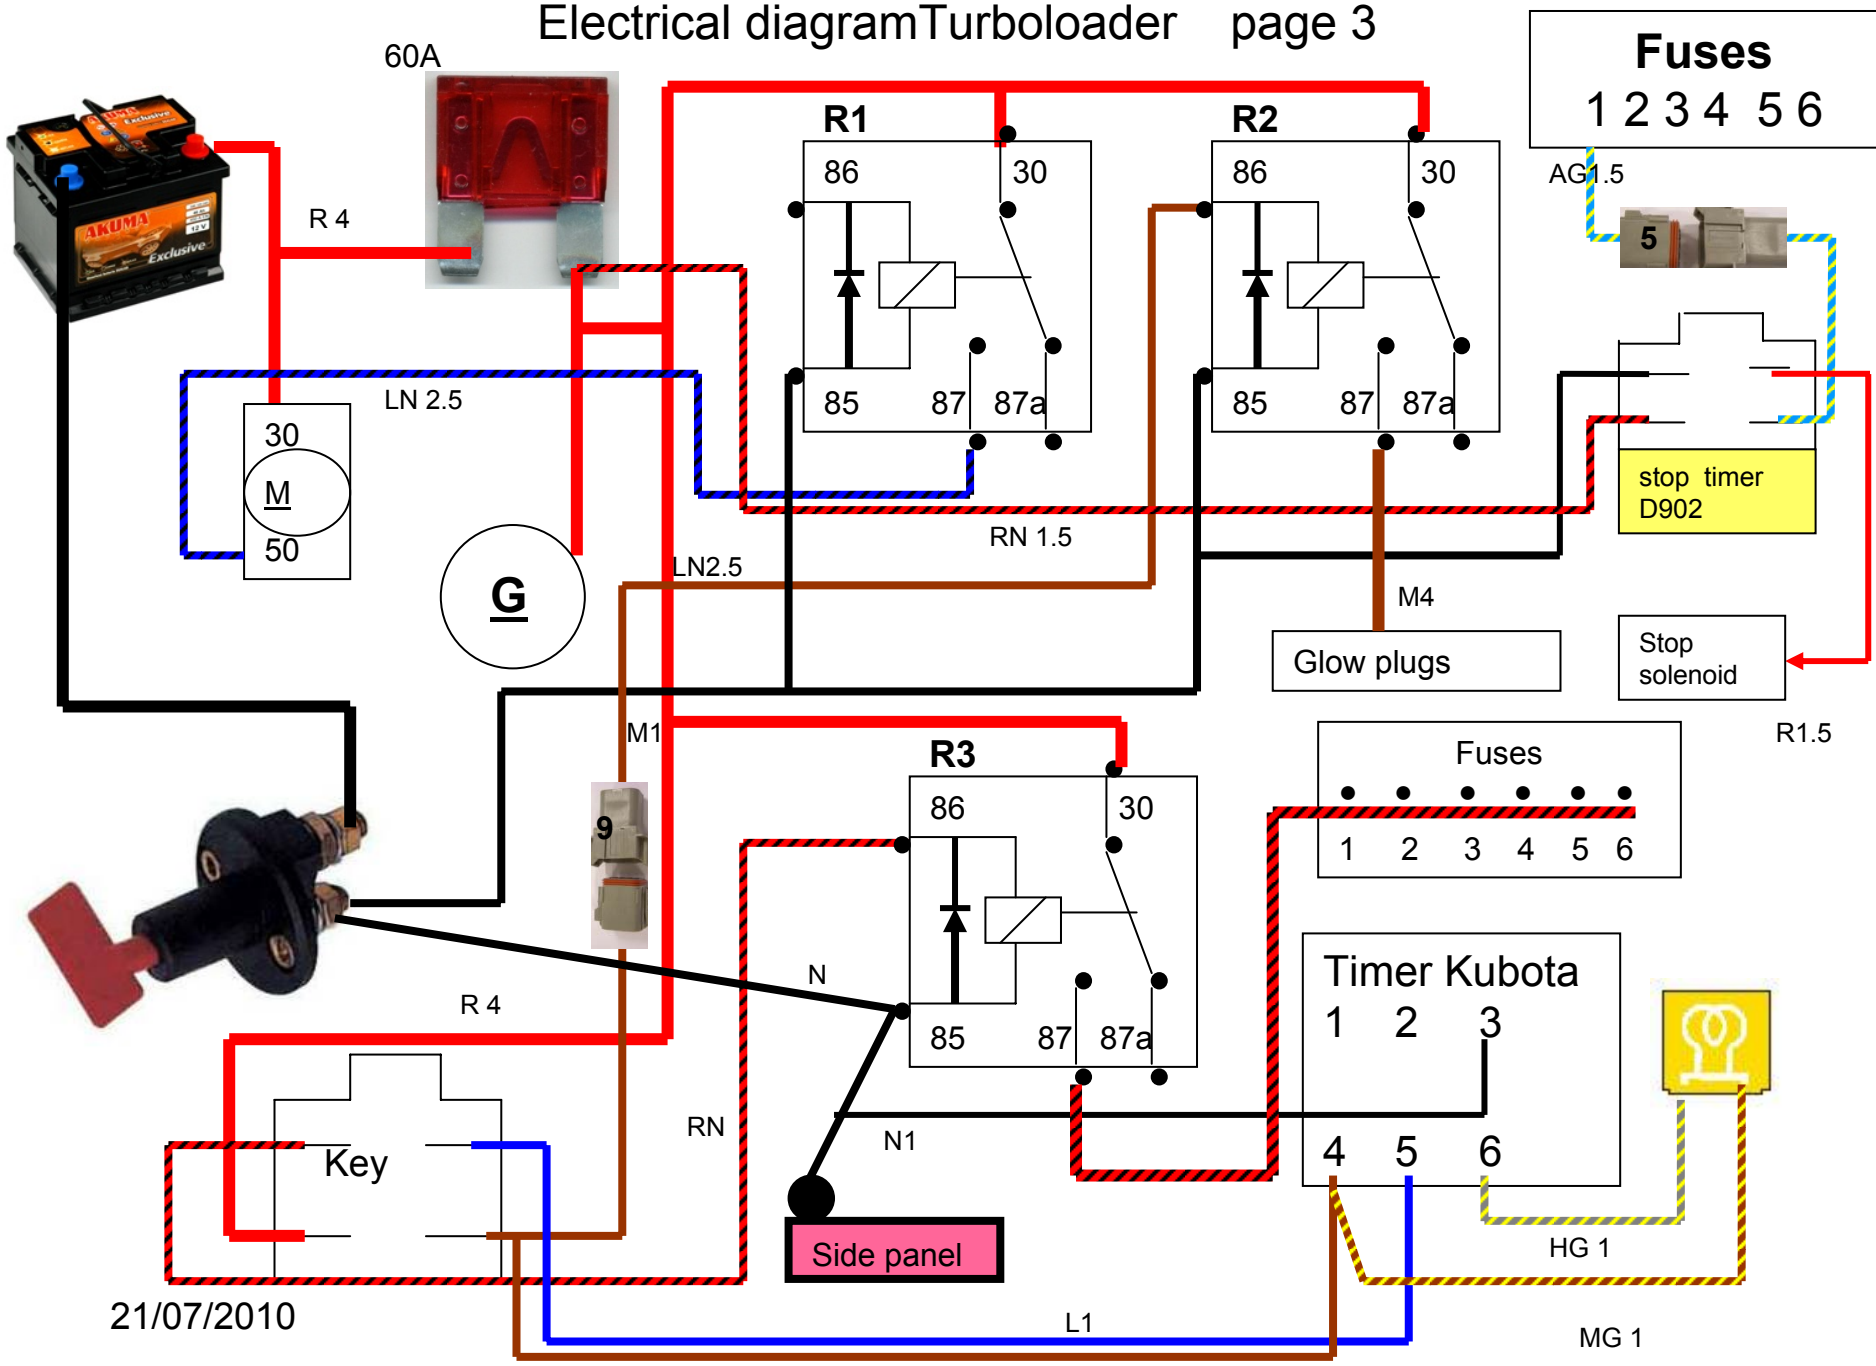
Electrical diagramTurboloader page 3

Fuses
1 2 3 4 5 6

60A

R 4

R1
86
30
85
87
87a

R2
86
30
85
87
87a

AG 1.5

5

LN 2.5

30
M
50

G

RN 1.5

LN2.5

stop timer
D902

M4

Glow plugs

Stop
solenoid

R1.5

M1

9

R3
86
30
85
87
87a

Fuses
1 2 3 4 5 6

N

R 4

Timer Kubota
1 2 3
4 5 6

RN

N1

Key

Side panel

HG 1

21/07/2010

L1

MG 1